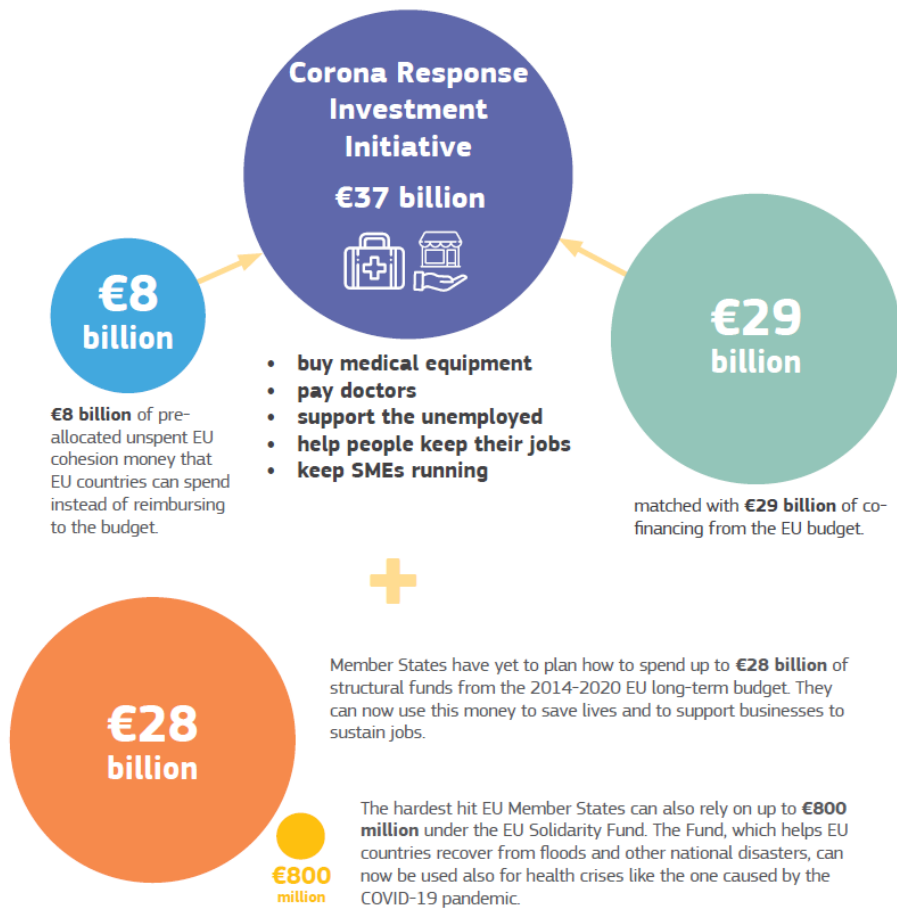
Corona Response Investment Initiative

€37 billion

€8 billion

€8 billion of pre-allocated unspent EU cohesion money that EU countries can spend instead of reimbursing to the budget.

- buy medical equipment
- pay doctors
- support the unemployed
- help people keep their jobs
- keep SMEs running

€29 billion

matched with €29 billion of co-financing from the EU budget.

€28 billion

Member States have yet to plan how to spend up to €28 billion of structural funds from the 2014-2020 EU long-term budget. They can now use this money to save lives and to support businesses to sustain jobs.

€800 million

The hardest hit EU Member States can also rely on up to €800 million under the EU Solidarity Fund. The Fund, which helps EU countries recover from floods and other national disasters, can now be used also for health crises like the one caused by the COVID-19 pandemic.